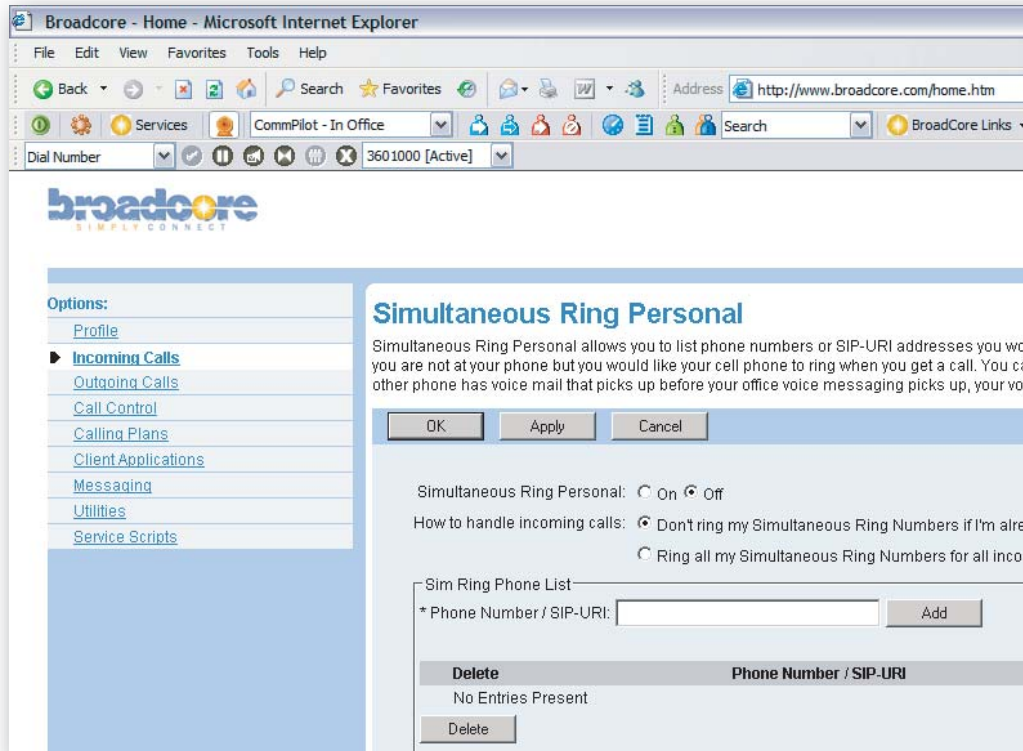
Broadcore - Home - Microsoft Internet Explorer

File Edit View Favorites Tools Help

Back Search Favorites Address http://www.broadcore.com/home.htm

Services CommPilot - In Office Search BroadCore Links

Dial Number 3601000 [Active]

broadcore
SIMPLY CONNECT

Options:
Profile
Incoming Calls
Outgoing Calls
Call Control
Calling Plans
Client Applications
Messaging
Utilities
Service Scripts

Simultaneous Ring Personal

Simultaneous Ring Personal allows you to list phone numbers or SIP-URI addresses you wo you are not at your phone but you would like your cell phone to ring when you get a call. You ca other phone has voice mail that picks up before your office voice messaging picks up, your vo

OK Apply Cancel

Simultaneous Ring Personal: On Off

How to handle incoming calls: Don't ring my Simultaneous Ring Numbers if I'm alre

Ring all my Simultaneous Ring Numbers for all inco

Sim Ring Phone List

* Phone Number / SIP-URI: Add

| Delete | Phone Number / SIP-URI |
|---|---|
| No Entries Present | |

Delete